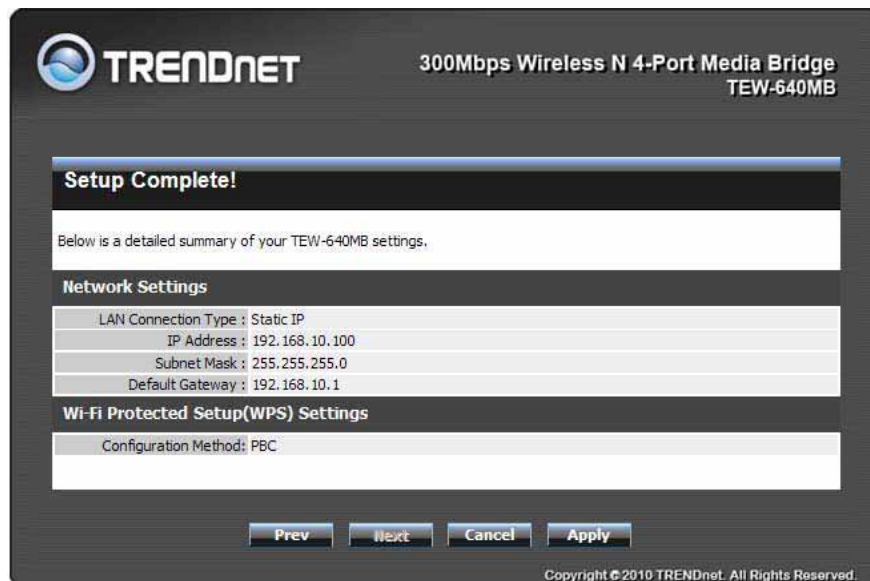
TRENDnET

300Mbps Wireless N 4-Port Media Bridge
TEW-640MB

Setup Complete!

Below is a detailed summary of your TEW-640MB settings.

Network Settings

| | |
|---|---|
| LAN Connection Type : | Static IP |
| IP Address : | 192.168.10.100 |
| Subnet Mask : | 255.255.255.0 |
| Default Gateway : | 192.168.10.1 |

Wi-Fi Protected Setup(WPS) Settings

| | |
|---|---|
| Configuration Method: | PBC |

Prev Next Cancel Apply

Copyright © 2010 TRENDnet. All Rights Reserved.